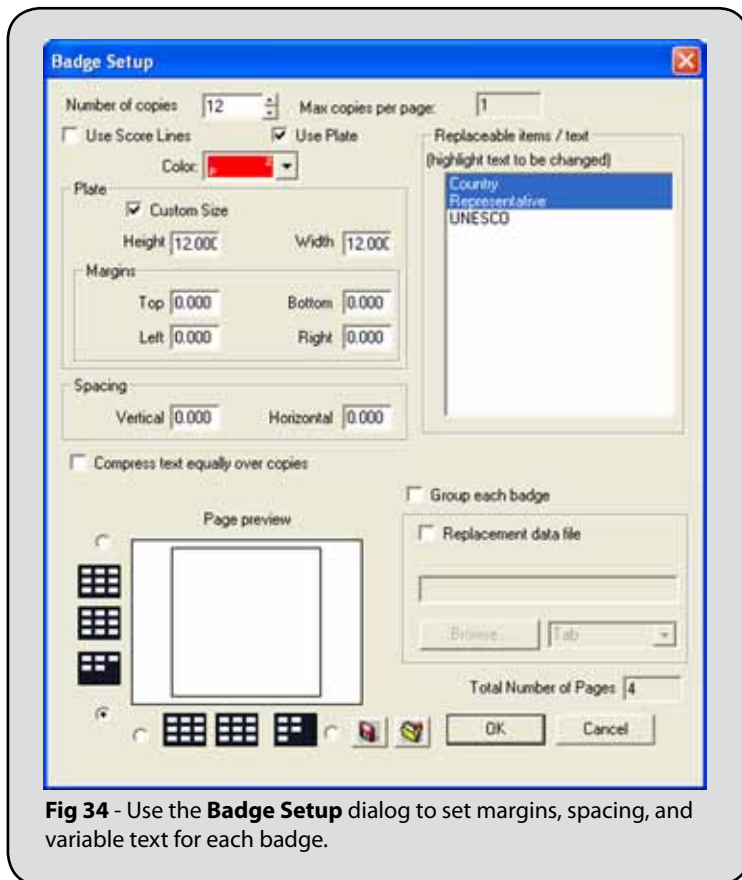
Badge Setup

Number of copies 12

Max copies per page: 1

Use Score Lines

Use Plate

Color:

Plate

Custom Size

Height 12.000

Width 12.000

Margins

Top 0.000

Bottom 0.000

Left 0.000

Right 0.000

Spacing

Vertical 0.000

Horizontal 0.000

Replaceable items / text

(highlight text to be changed)

Country
Representative
UNESCO

Compress text equally over copies

Group each badge

Page preview

Replacement data file

Browse...

Tab

Total Number of Pages 4

OK

Cancel

**Fig 34** - Use the **Badge Setup** dialog to set margins, spacing, and variable text for each badge.